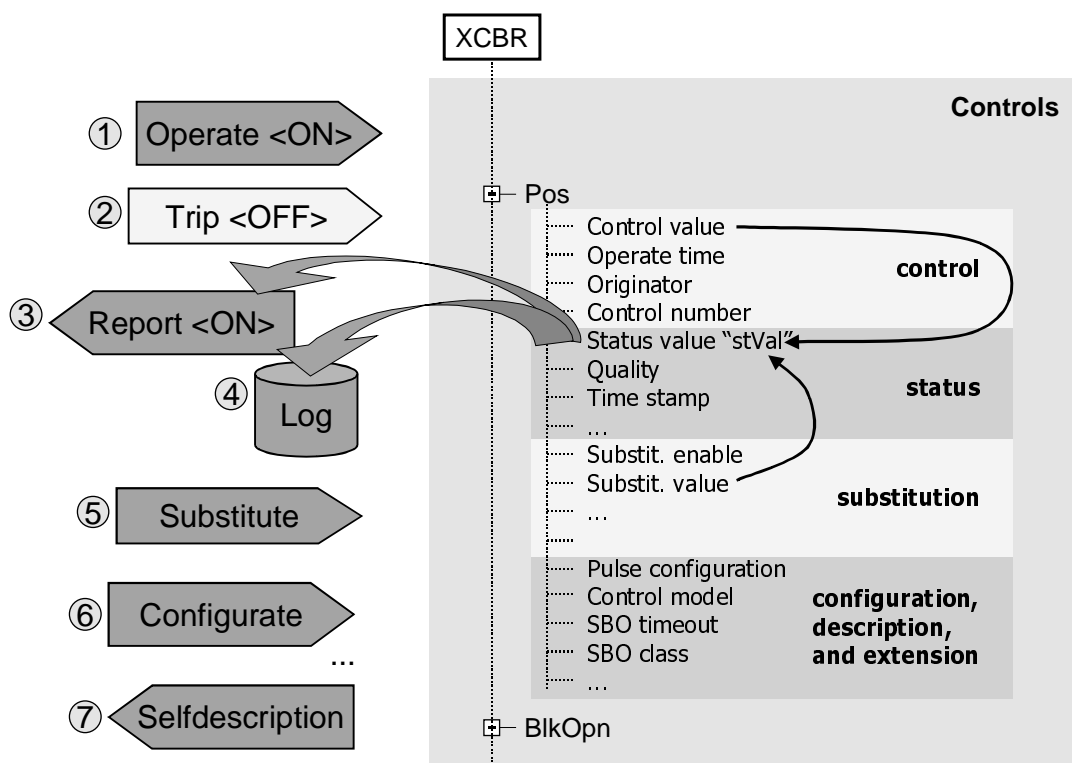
XCBR

Controls

① Operate <ON>

② Trip <OFF>

③ Report <ON>

④ Log

⑤ Substitute

⑥ Configurate

...

⑦ Selfdescription

Pos

Control value
Operate time
Originator
Control number

control

Status value "stVal"
Quality
Time stamp
...

status

Substit. enable
Substit. value
...

substitution

Pulse configuration
Control model
SBO timeout
SBO class
...

configuration, description, and extension

BlkOpn